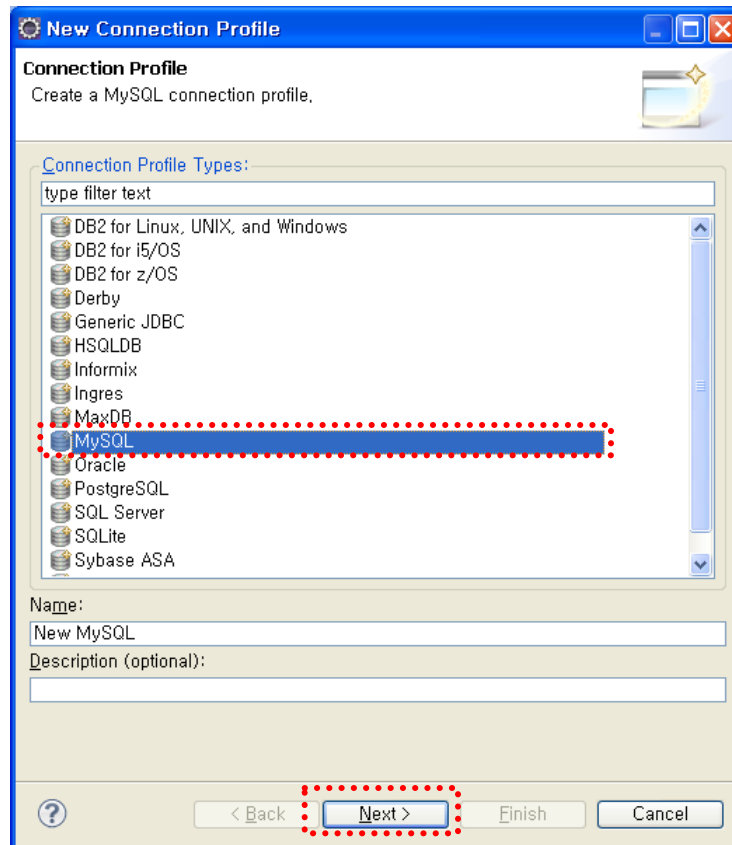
New Connection Profile

Connection Profile

Create a MySQL connection profile.

Connection Profile Types:

type filter text

DB2 for Linux, UNIX, and Windows
DB2 for i5/OS
DB2 for z/OS
Derby
Generic JDBC
HSQLDB
Informix
Ingres
MaxDB
MySQL
Oracle
PostgreSQL
SQL Server
SQLite
Sybase ASA

Name:

New MySQL

Description (optional):

< Back
Next >
Finish
Cancel